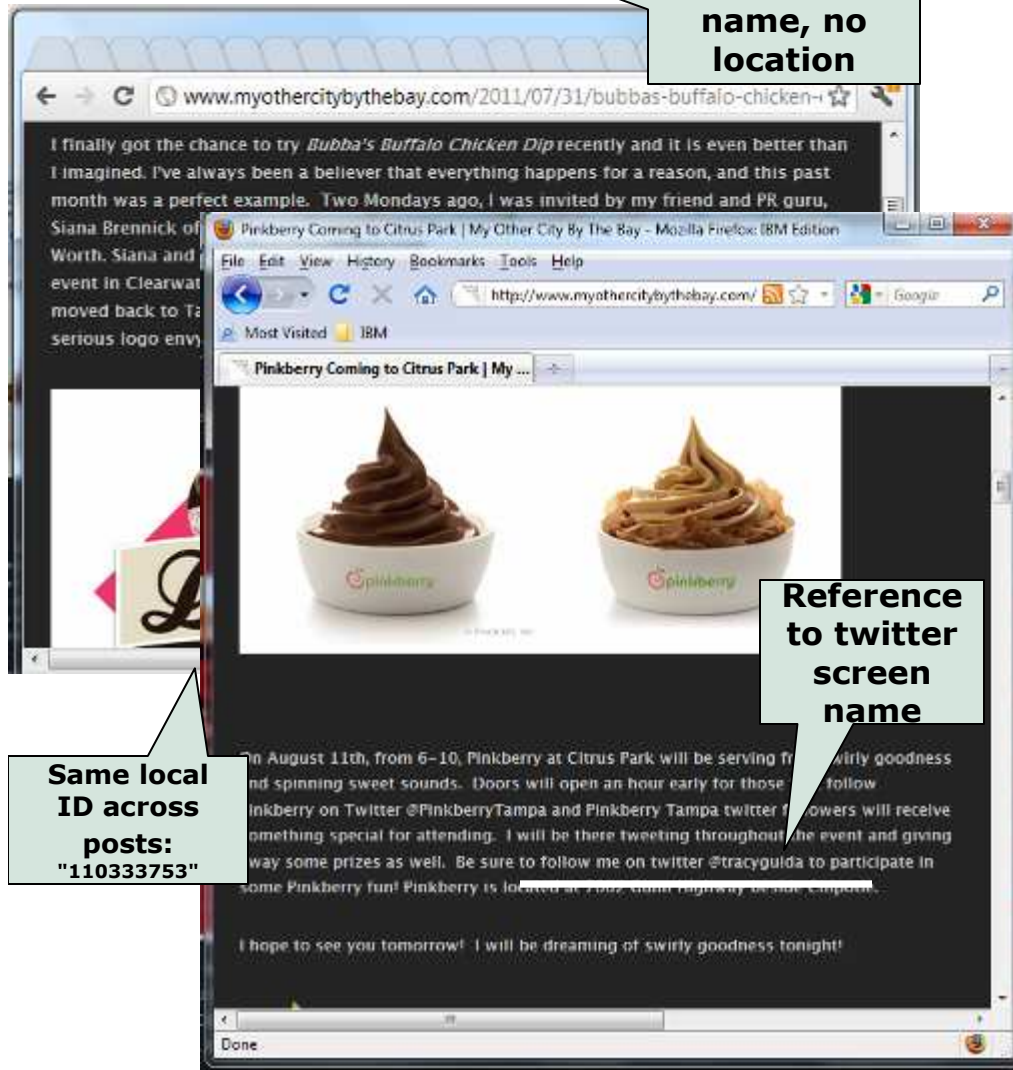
name, no location

www.myothercitybythebay.com/2011/07/31/bubbas-buffalo-chicken-

I finally got the chance to try *Bubba's Buffalo Chicken Dip* recently and it is even better than I imagined. I've always been a believer that everything happens for a reason, and this past month was a perfect example. Two Mondays ago, I was invited by my friend and PR guru, Siana Brennick of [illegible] Worth. Siana and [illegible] event in Clearwat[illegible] moved back to Ta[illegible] serious logo envy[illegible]

Pinkberry Coming to Citrus Park | My Other City By The Bay - Mozilla Firefox: IBM Edition

File Edit View History Bookmarks Tools Help

http://www.myothercitybythebay.com/

Google

Most Visited IBM

Pinkberry Coming to Citrus Park | My ...

pinkberry

pinkberry

Reference to twitter screen name

Same local ID across posts: "110333753"

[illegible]n August 11th, from 6-10, Pinkberry at Citrus Park will be serving fr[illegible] swirly goodness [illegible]nd spinning sweet sounds. Doors will open an hour early for those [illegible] follow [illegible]inkberry on Twitter @PinkberryTampa and Pinkberry Tampa twitter f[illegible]owers will receive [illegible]omething special for attending. I will be there tweeting throughout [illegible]he event and giving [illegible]way some prizes as well. Be sure to follow me on twitter @tracyguida to participate in some Pinkberry fun! Pinkberry is loc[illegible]

I hope to see you tomorrow! I will be dreaming of swirly goodness tonight!

Done